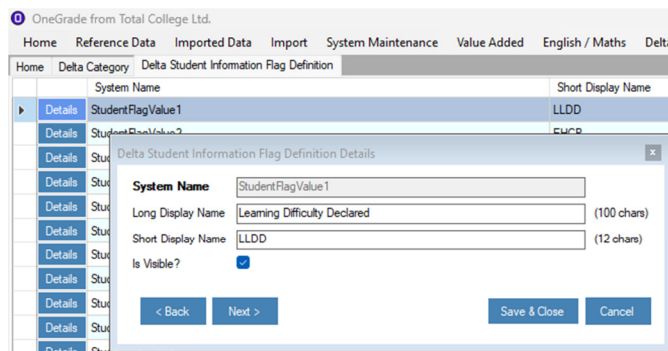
OneGrade from Total College Ltd.

Home Reference Data Imported Data Import System Maintenance Value Added English / Maths Delt

Home Delta Category Delta Student Information Flag Definition

| | System Name | Short Display Name |
|---|---|---|
| Details | StudentFlagValue1 | LLDD |
| Details | StudentFlagValue2 | EHCP |
| Details | Stu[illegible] | |
| Details | Stu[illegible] | |
| Details | Stu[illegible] | |
| Details | Stu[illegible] | |
| Details | Stu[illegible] | |
| Details | Stu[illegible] | |
| Details | Stu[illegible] | |
| Details | Stu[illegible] | |

Delta Student Information Flag Definition Details

System Name StudentFlagValue1

Long Display Name Learning Difficulty Declared (100 chars)

Short Display Name LLDD (12 chars)

Is Visible?

< Back Next > Save & Close Cancel